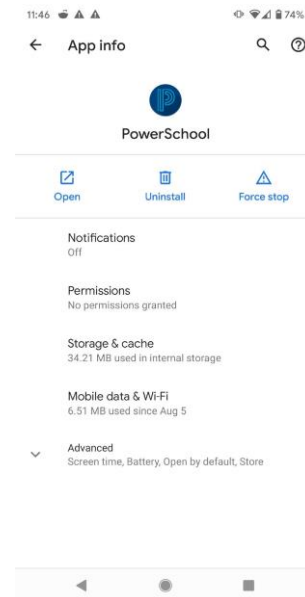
11:46

74%

App info

PowerSchool

Open

Uninstall

Force stop

Notifications
Off

Permissions
No permissions granted

Storage & cache
34.21 MB used in internal storage

Mobile data & Wi-Fi
6.51 MB used since Aug 5

Advanced
Screen time, Battery, Open by default, Store